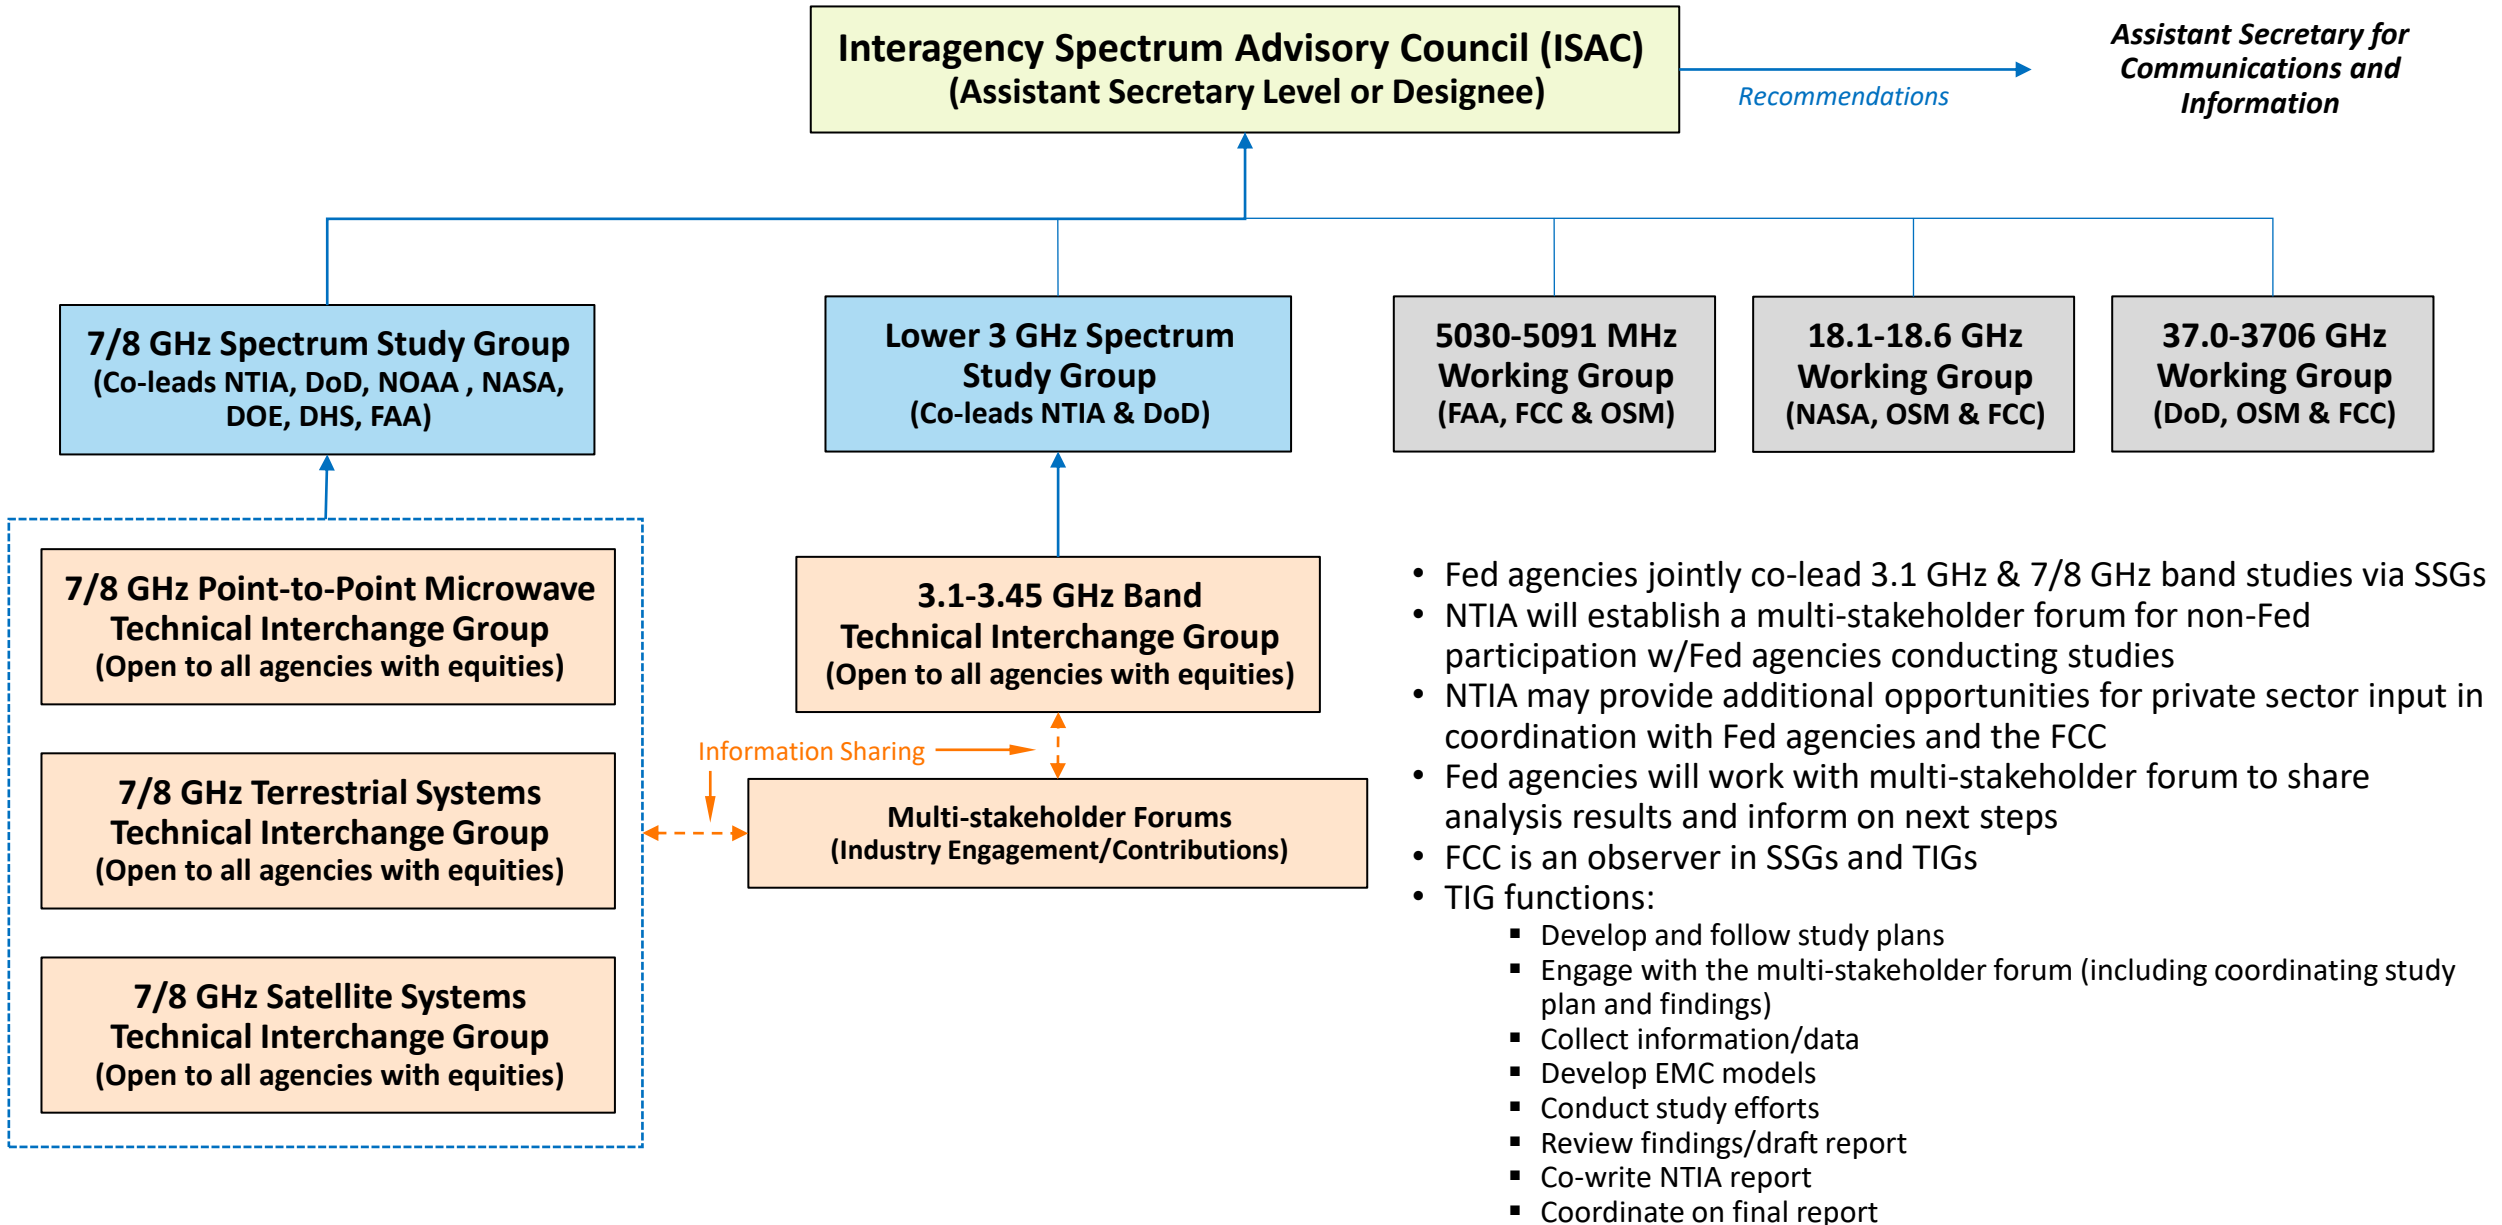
Interagency Spectrum Advisory Council (ISAC)
(Assistant Secretary Level or Designee)

Recommendations

Assistant Secretary for Communications and Information

7/8 GHz Spectrum Study Group
(Co-leads NTIA, DoD, NOAA , NASA, DOE, DHS, FAA)

Lower 3 GHz Spectrum Study Group
(Co-leads NTIA & DoD)

5030-5091 MHz Working Group
(FAA, FCC & OSM)

18.1-18.6 GHz Working Group
(NASA, OSM & FCC)

37.0-3706 GHz Working Group
(DoD, OSM & FCC)

7/8 GHz Point-to-Point Microwave Technical Interchange Group
(Open to all agencies with equities)

7/8 GHz Terrestrial Systems Technical Interchange Group
(Open to all agencies with equities)

7/8 GHz Satellite Systems Technical Interchange Group
(Open to all agencies with equities)

3.1-3.45 GHz Band Technical Interchange Group
(Open to all agencies with equities)

Information Sharing

Multi-stakeholder Forums
(Industry Engagement/Contributions)

• Fed agencies jointly co-lead 3.1 GHz & 7/8 GHz band studies via SSGs
• NTIA will establish a multi-stakeholder forum for non-Fed participation w/Fed agencies conducting studies
• NTIA may provide additional opportunities for private sector input in coordination with Fed agencies and the FCC
• Fed agencies will work with multi-stakeholder forum to share analysis results and inform on next steps
• FCC is an observer in SSGs and TIGs
• TIG functions:
▪ Develop and follow study plans
▪ Engage with the multi-stakeholder forum (including coordinating study plan and findings)
▪ Collect information/data
▪ Develop EMC models
▪ Conduct study efforts
▪ Review findings/draft report
▪ Co-write NTIA report
▪ Coordinate on final report